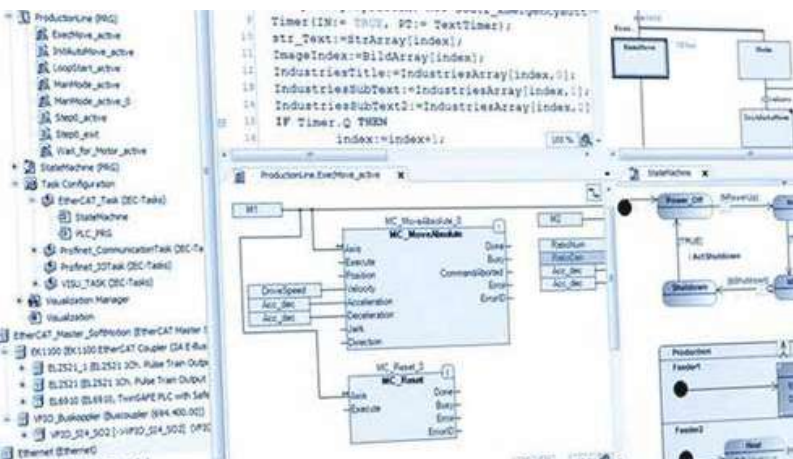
ProductionLine (PRG)
ExecMove_active
InitAutoMove_active
LoopStart_active
ManMode_active
ManMode_active_0
Step0_active
Step0_exit
Wait_for_Motor_active
StateMachine (PRG)
Task Configuration
EtherCAT_Task (IEC-Tasks)
StateMachine
PLC_PRG
Profinet_CommunicationTask (IEC-Ta
Profinet_IOTask (IEC-Tasks)
VISU_TASK (IEC-Tasks)
Visualization Manager
Visualization
EtherCAT_Master_SoftMotion (EtherCAT Master S
EK1100 (EK1100 EtherCAT Coupler (2A E-Bus
EL2521_1 (EL2521 1Ch. Pulse Train Outpu
EL2521 (EL2521 1Ch. Pulse Train Output
EL6910 (EL6910, TwinSAFE PLC with Safe
VPIO_Buskoppler (Buskoppler (694.400.00)
VPIO_IO4_SO2 (~VPIO_IO4_SO2) (VPIO
Ethernet (Ethernet)

Timer(IN:= TRUE, PT:= TextTimer);
str_Text:=StrArray[index];
ImageIndex:=BildArray[index];
IndustriesTitle:=IndustriesArray[index,0];
IndustriesSubText:=IndustriesArray[index,1];
IndustriesSubText2:=IndustriesArray[index,2]
IF Timer.Q THEN
index:=index+1;

100 %

ProductionLine.ExecMove_active x
M1
MC_MoveAbsolute_0
MC_MoveAbsolute
Axis
Execute
Position
Velocity
Acceleration
Deceleration
Jerk
Direction
Done
Busy
CommandAborted
Error
ErrorID
DriveSpeed
Acc_dec
Acc_dec
M2
RatioNum
RatioDen
Acc_dec
Acc_dec
MC_Reset_0
MC_Reset
Axis
Execute
Done
Busy
Error
ErrorID

StateMachine x
Power_Off
TRUE
ActShutdown
Shutdown
Production
Feeder1
Feeder2
Next